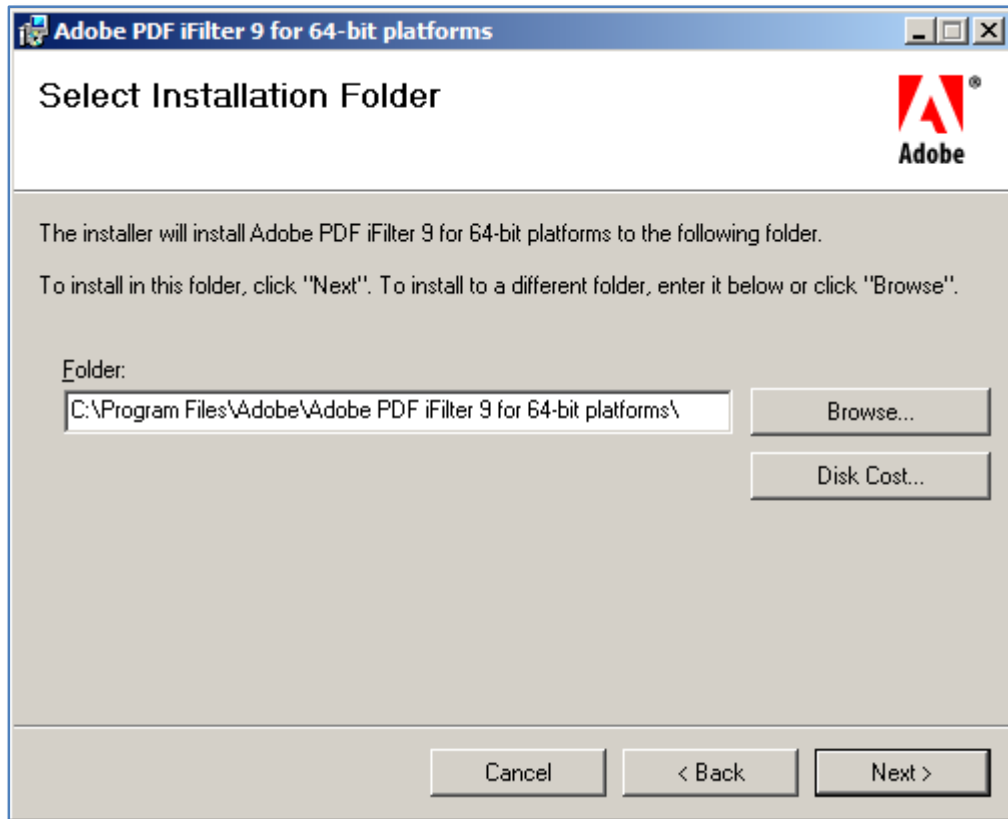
Adobe PDF iFilter 9 for 64-bit platforms

Select Installation Folder

Adobe

The installer will install Adobe PDF iFilter 9 for 64-bit platforms to the following folder.

To install in this folder, click "Next". To install to a different folder, enter it below or click "Browse".

Folder:

C:\Program Files\Adobe\Adobe PDF iFilter 9 for 64-bit platforms\

Browse...

Disk Cost...

Cancel

< Back

Next >